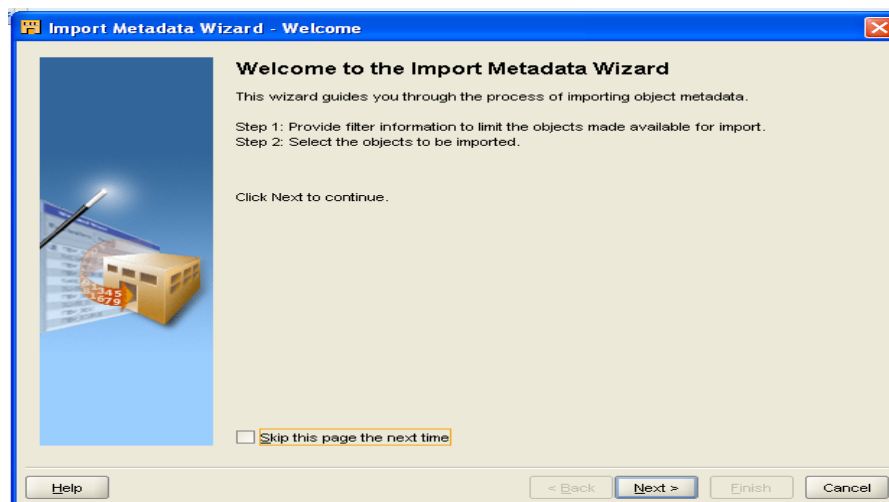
Import Metadata Wizard - Welcome

Welcome to the Import Metadata Wizard

This wizard guides you through the process of importing object metadata.

Step 1: Provide filter information to limit the objects made available for import.
Step 2: Select the objects to be imported.

Click Next to continue.

Skip this page the next time

Help

< Back

Next >

Finish

Cancel